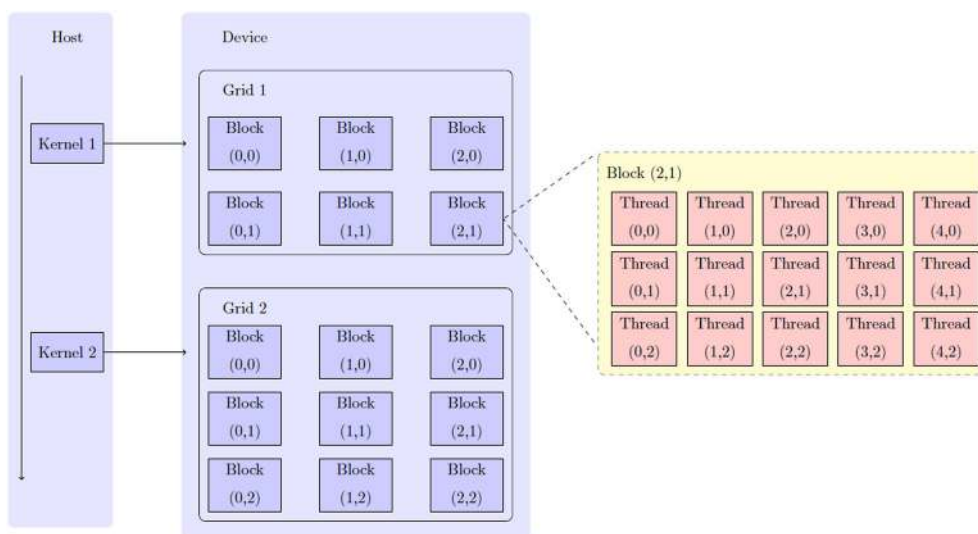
Host

Kernel 1

Kernel 2

Device

Grid 1

Block (0,0)
Block (1,0)
Block (2,0)
Block (0,1)
Block (1,1)
Block (2,1)

Grid 2

Block (0,0)
Block (1,0)
Block (2,0)
Block (0,1)
Block (1,1)
Block (2,1)
Block (0,2)
Block (1,2)
Block (2,2)

Block (2,1)

Thread (0,0)
Thread (1,0)
Thread (2,0)
Thread (3,0)
Thread (4,0)
Thread (0,1)
Thread (1,1)
Thread (2,1)
Thread (3,1)
Thread (4,1)
Thread (0,2)
Thread (1,2)
Thread (2,2)
Thread (3,2)
Thread (4,2)